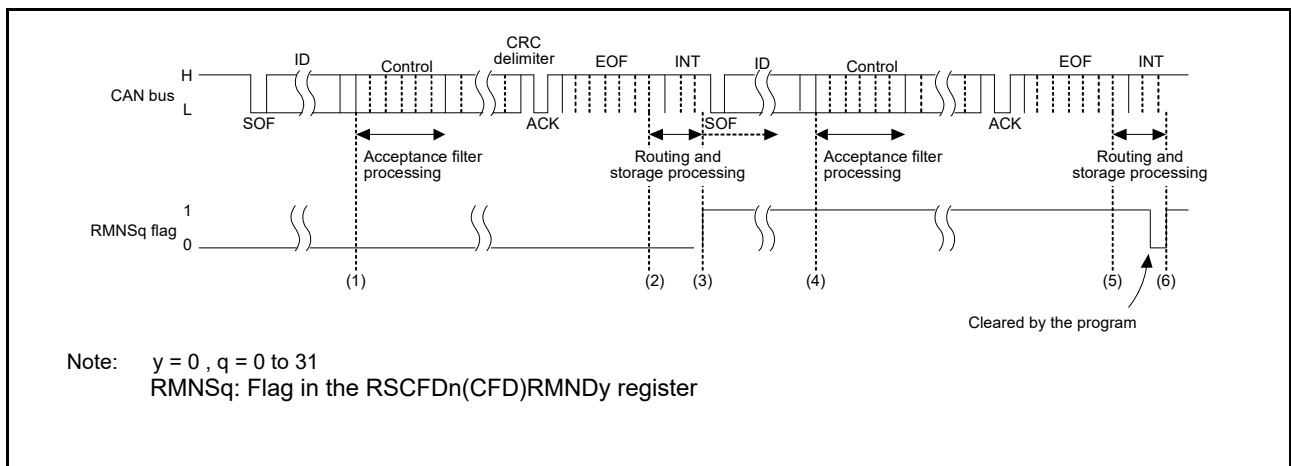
ID
Control
CRC delimiter
EOF
INT
ID
Control
EOF
INT
H
CAN bus
L
SOF
ACK
SOF
ACK
Acceptance filter processing
Routing and storage processing
Acceptance filter processing
Routing and storage processing
1
RMNSq flag
0
(1)
(2)
(3)
(4)
(5)
(6)
Cleared by the program

Note: y = 0 , q = 0 to 31
RMNSq: Flag in the RSCFDn(CFD)RMNDy register